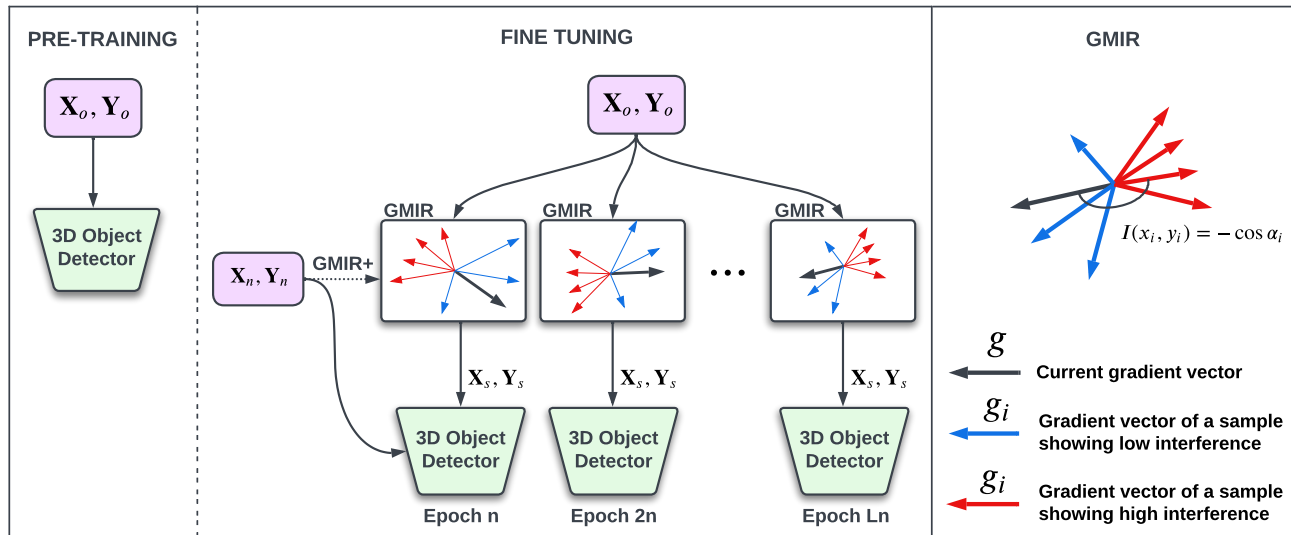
PRE-TRAINING

$\mathbf{X}_o, \mathbf{Y}_o$

3D Object Detector

FINE TUNING

$\mathbf{X}_o, \mathbf{Y}_o$

GMIR

GMIR

GMIR

$\mathbf{X}_n, \mathbf{Y}_n$

GMIR+

...

$\mathbf{X}_s, \mathbf{Y}_s$

$\mathbf{X}_s, \mathbf{Y}_s$

$\mathbf{X}_s, \mathbf{Y}_s$

3D Object Detector

3D Object Detector

3D Object Detector

Epoch n

Epoch 2n

Epoch Ln

GMIR

$I(x_i, y_i) = -\cos\alpha_i$

$g$ Current gradient vector

$g_i$ Gradient vector of a sample showing low interference

$g_i$ Gradient vector of a sample showing high interference